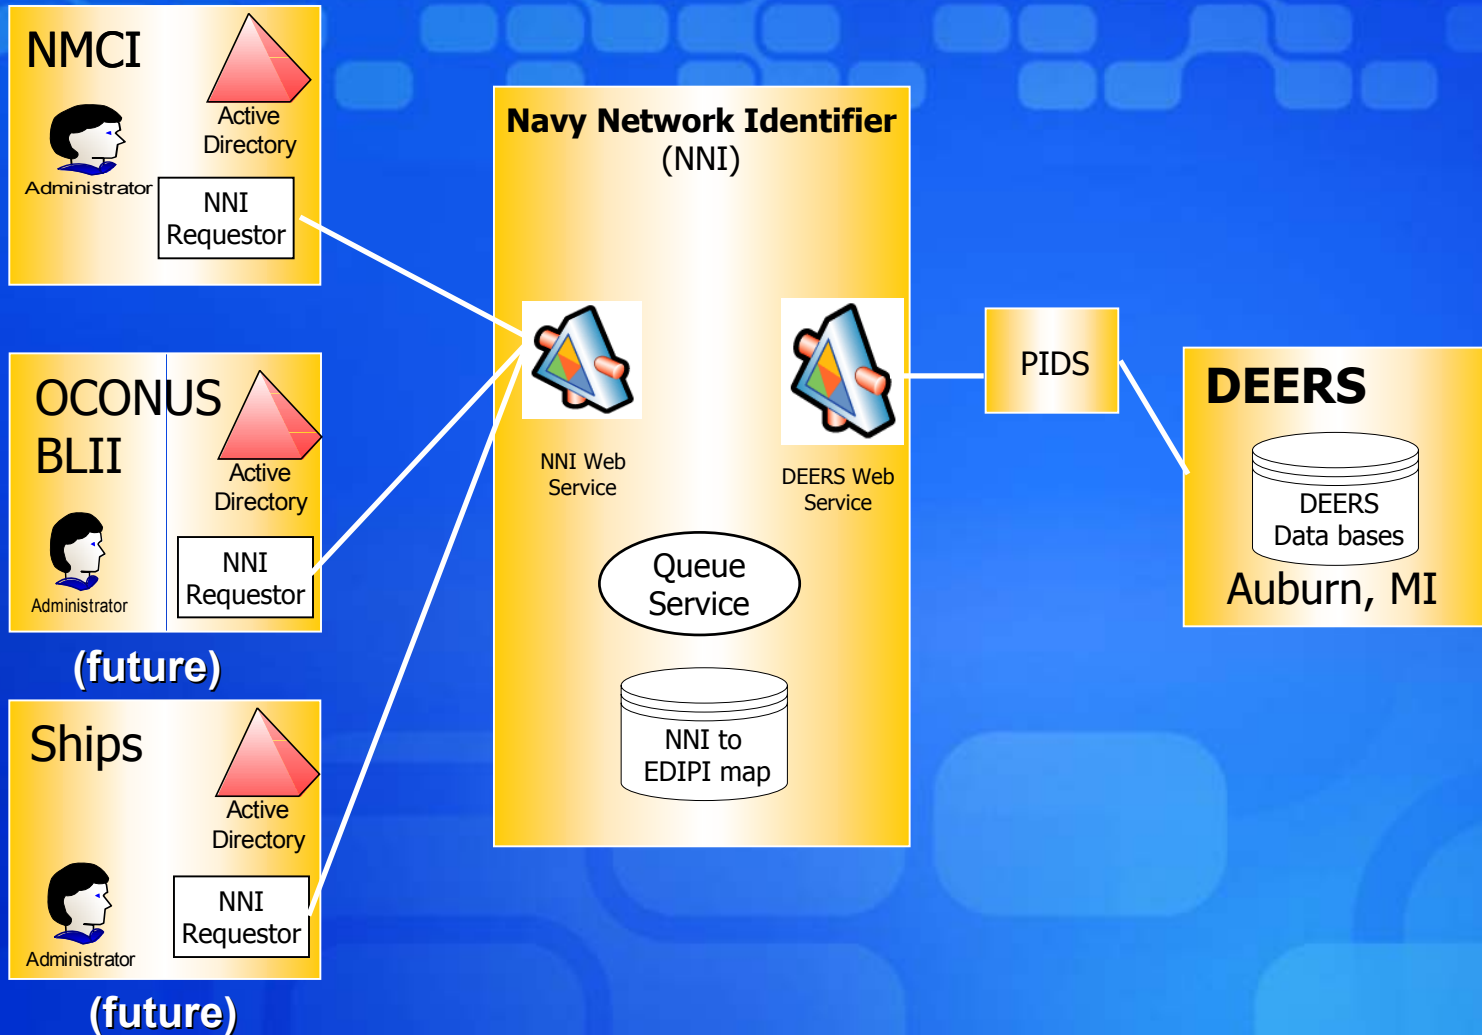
NMCI

Active Directory

Administrator

NNI Requestor

OCONUS BLII

Active Directory

Administrator

NNI Requestor

(future)

Ships

Active Directory

Administrator

NNI Requestor

(future)

Navy Network Identifier (NNI)

NNI Web Service

DEERS Web Service

Queue Service

NNI to EDIPI map

PIDS

DEERS

DEERS Data bases

Auburn, MI